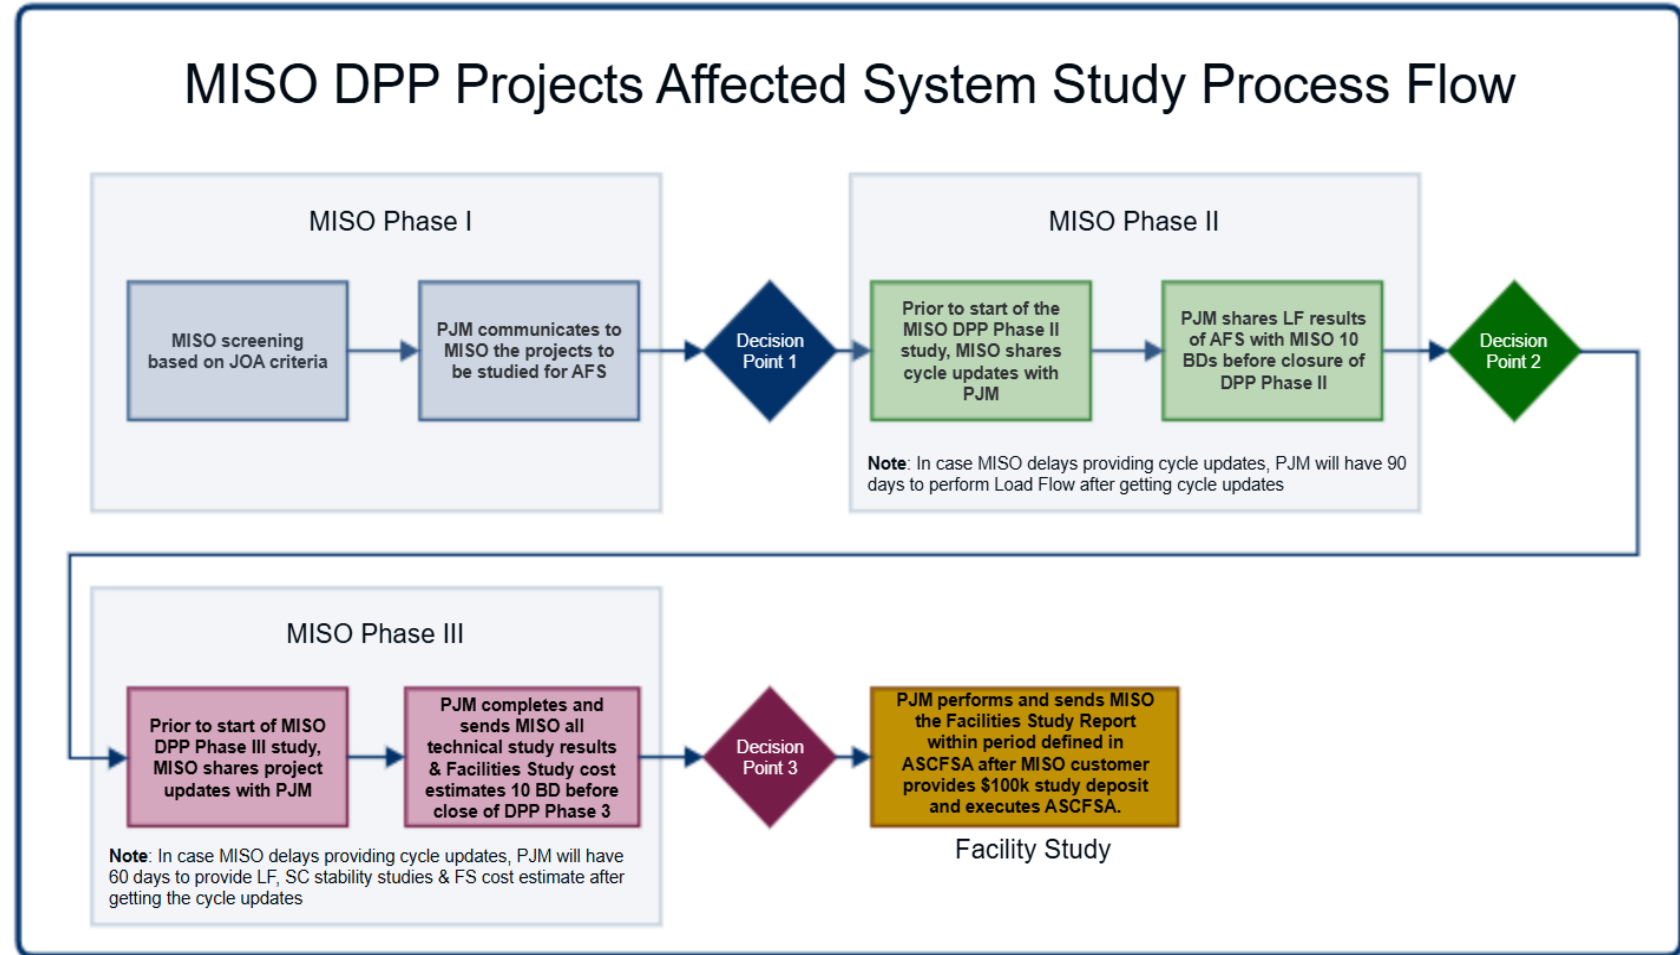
MISO DPP Projects Affected System Study Process Flow

MISO Phase I

MISO screening based on JOA criteria

PJM communicates to MISO the projects to be studied for AFS

Decision Point 1

MISO Phase II

Prior to start of the MISO DPP Phase II study, MISO shares cycle updates with PJM

PJM shares LF results of AFS with MISO 10 BDs before closure of DPP Phase II

Decision Point 2

Note: In case MISO delays providing cycle updates, PJM will have 90 days to perform Load Flow after getting cycle updates

MISO Phase III

Prior to start of MISO DPP Phase III study, MISO shares project updates with PJM

PJM completes and sends MISO all technical study results & Facilities Study cost estimates 10 BD before close of DPP Phase 3

Decision Point 3

PJM performs and sends MISO the Facilities Study Report within period defined in ASCFSA after MISO customer provides $100k study deposit and executes ASCFSA.

Facility Study

Note: In case MISO delays providing cycle updates, PJM will have 60 days to provide LF, SC stability studies & FS cost estimate after getting the cycle updates